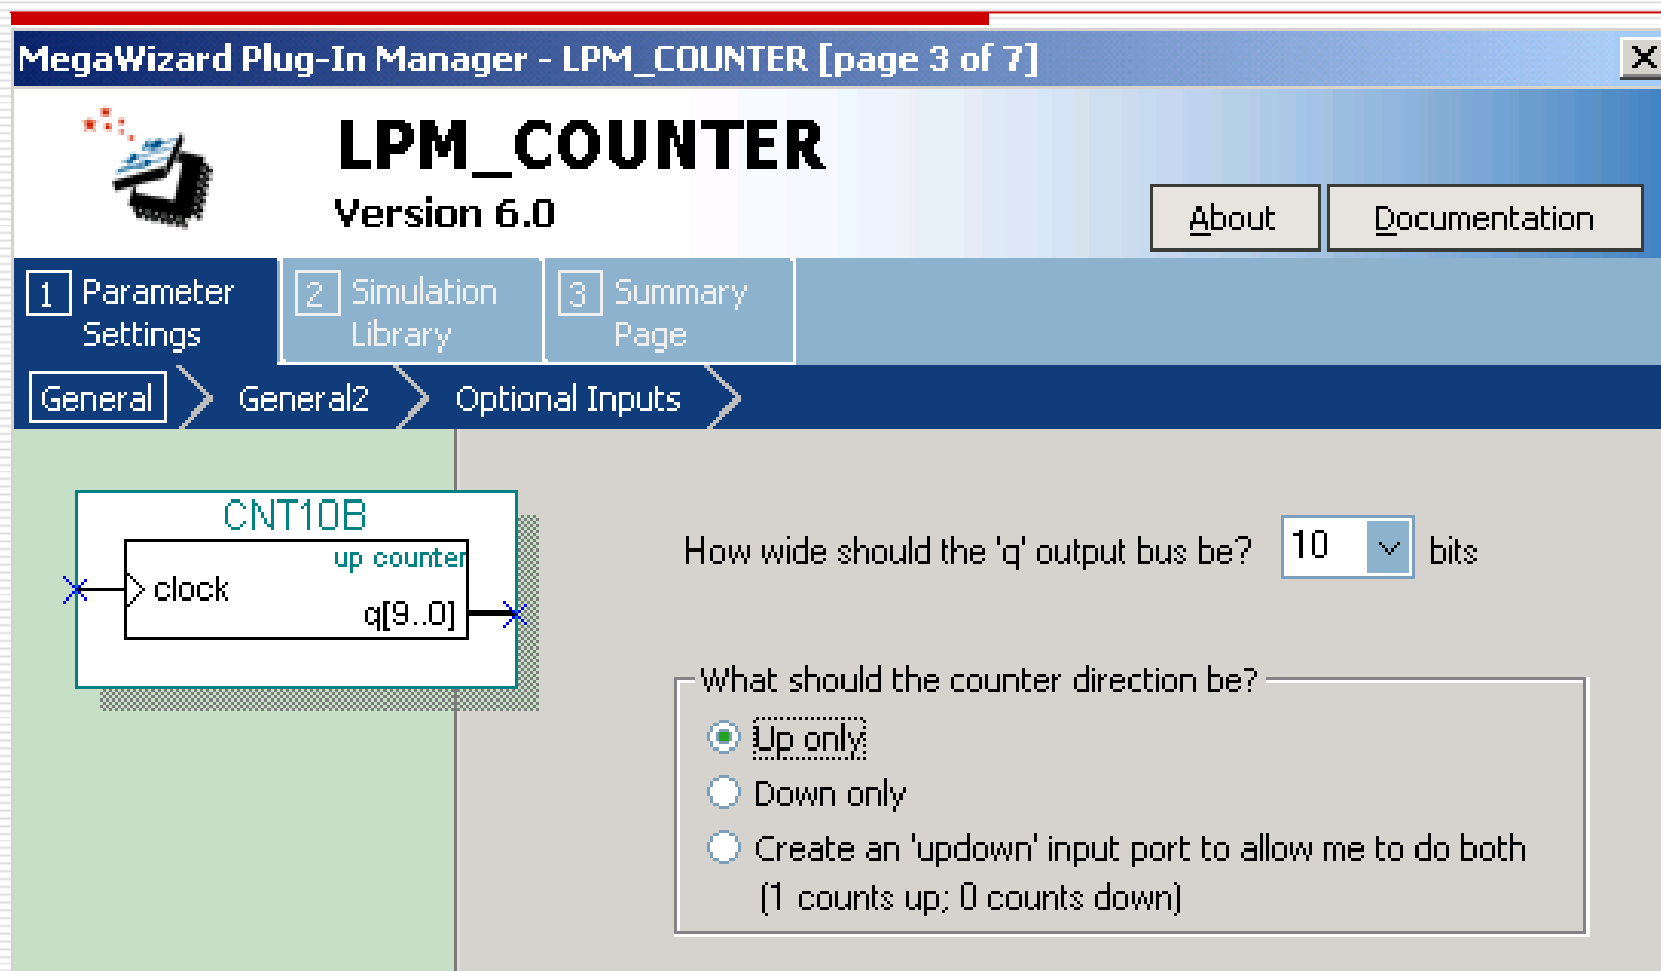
MegaWizard Plug-In Manager - LPM_COUNTER [page 3 of 7]

X

LPM_COUNTER

Version 6.0

About

Documentation

1 Parameter Settings

2 Simulation Library

3 Summary Page

General

General2

Optional Inputs

CNT10B

up counter

clock

q[9..0]

How wide should the 'q' output bus be? 10 bits

What should the counter direction be?

Up only

Down only

Create an 'updown' input port to allow me to do both (1 counts up; 0 counts down)